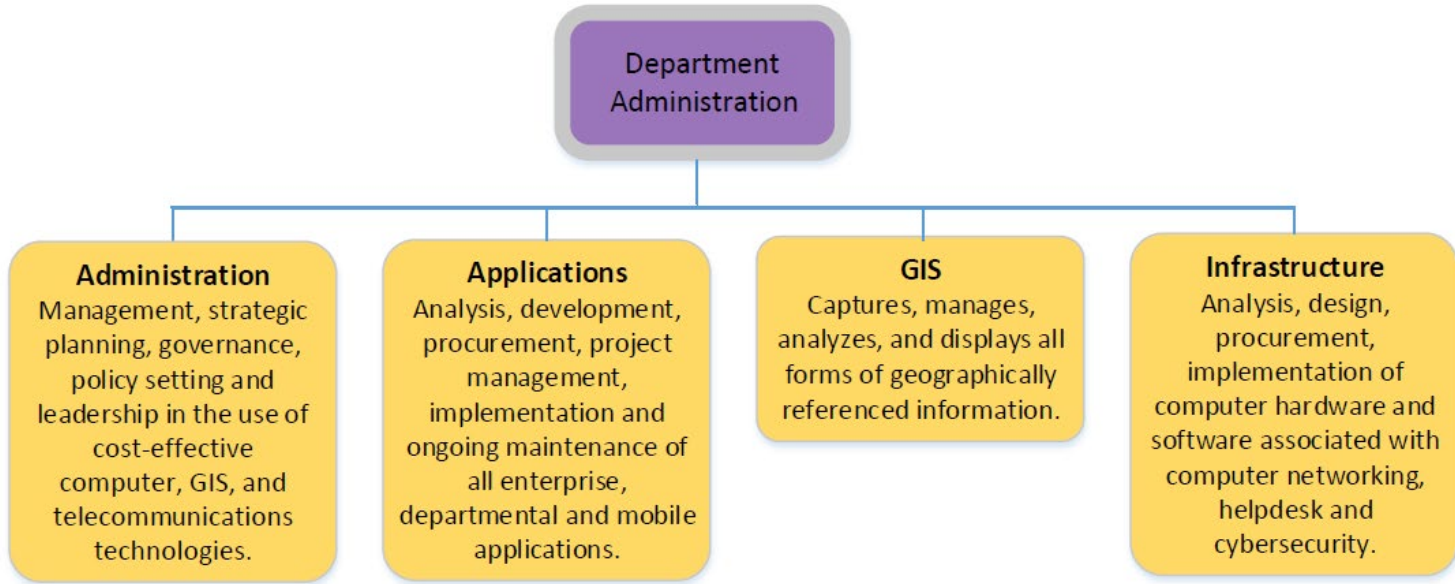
Department Administration

Administration
Management, strategic planning, governance, policy setting and leadership in the use of cost-effective computer, GIS, and telecommunications technologies.

Applications
Analysis, development, procurement, project management, implementation and ongoing maintenance of all enterprise, departmental and mobile applications.

GIS
Captures, manages, analyzes, and displays all forms of geographically referenced information.

Infrastructure
Analysis, design, procurement, implementation of computer hardware and software associated with computer networking, helpdesk and cybersecurity.